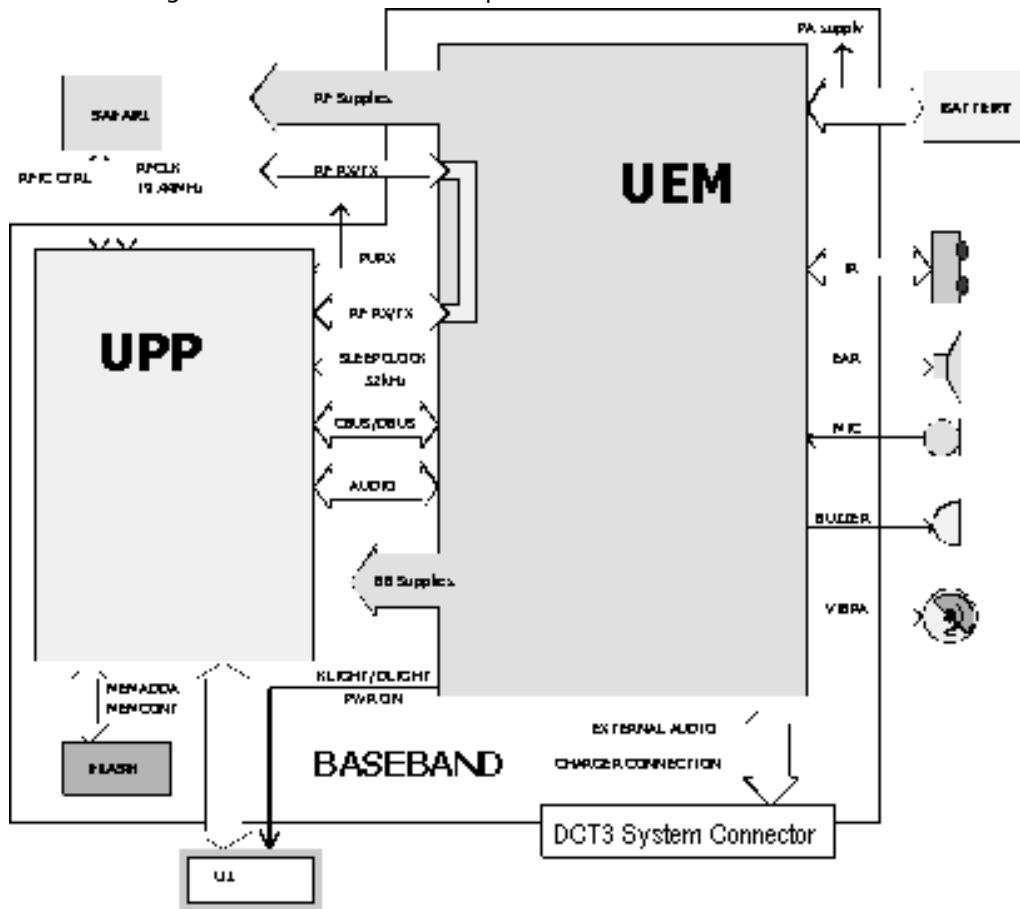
PA supply

SAFARI

RF Supplies

BATTERY

RFIC CTRL

RFCLK 19.44MHz

RF RX/TX

UEM

PURX

IR

UPP

RF RX/TX

SLEEPCLOCK 32kHz

EAR

CBUS/DBUS

MIC

AUDIO

BUZZER

BB Supplies

VIBRA

MEMADDA MEMCONT

KLIGHT/DLIGHT PWRON

EXTERNAL AUDIO

FLASH

BASEBAND

CHARGER CONNECTION

DCT3 System Connector

UI